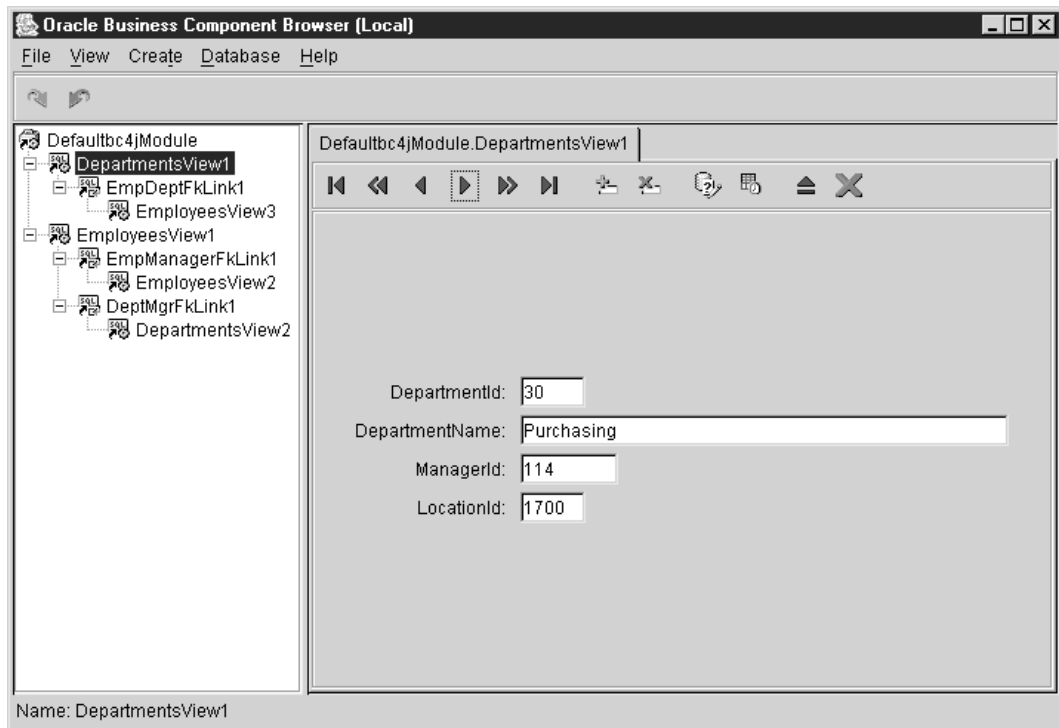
Oracle Business Component Browser (Local)

File View Create Database Help

Defaultbc4jModule
DepartmentsView1
EmpDeptFkLink1
EmployeesView3
EmployeesView1
EmpManagerFkLink1
EmployeesView2
DeptMgrFkLink1
DepartmentsView2

Defaultbc4jModule.DepartmentsView1

DepartmentId: 30
DepartmentName: Purchasing
ManagerId: 114
LocationId: 1700

Name: DepartmentsView1